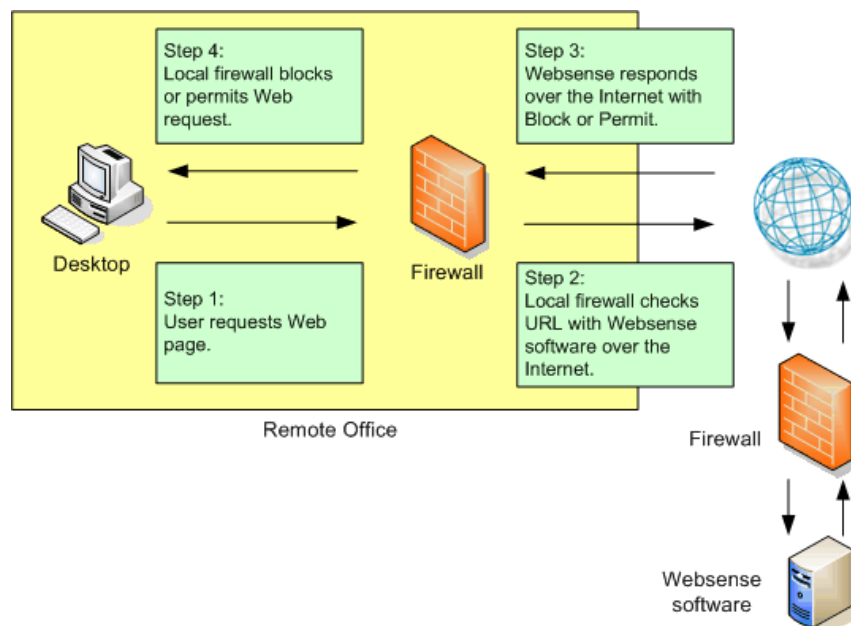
Step 4:
Local firewall blocks or permits Web request.

Step 3:
Websense responds over the Internet with Block or Permit.

Desktop

Firewall

Step 1:
User requests Web page.

Step 2:
Local firewall checks URL with Websense software over the Internet.

Remote Office

Firewall

Websense software